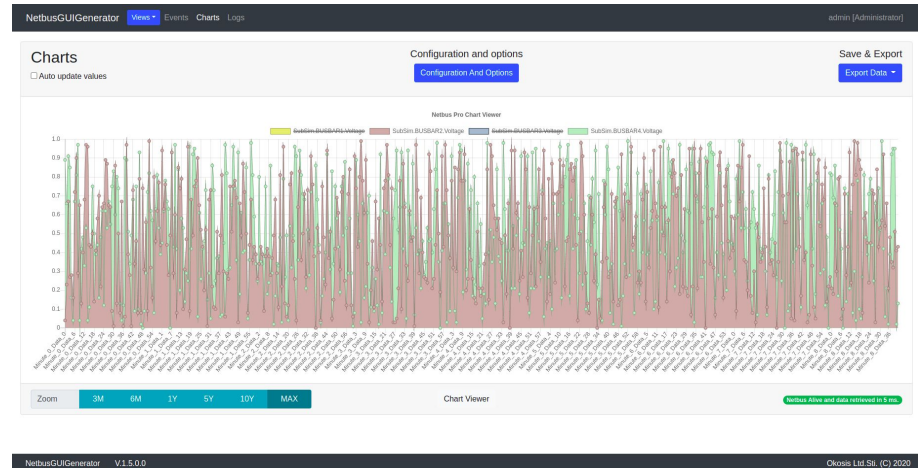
NetbusGUIGenerator Views Events Charts Logs admin [Administrator]

Charts
Auto update values

Configuration and options
Configuration And Options

Save & Export
Export Data

Netbus Pro Chart Viewer

SubSim.BUSBAR1.Voltage SubSim.BUSBAR2.Voltage SubSim.BUSBAR3.Voltage SubSim.BUSBAR4.Voltage

1.0
0.9
0.8
0.7
0.6
0.5
0.4
0.3
0.2
0.1
0

Zoom 3M 6M 1Y 5Y 10Y MAX

Chart Viewer

Netbus Alive and data retrieved in 5 ms.

NetbusGUIGenerator V.1.5.0.0

Okosis Ltd.Sti. (C) 2020